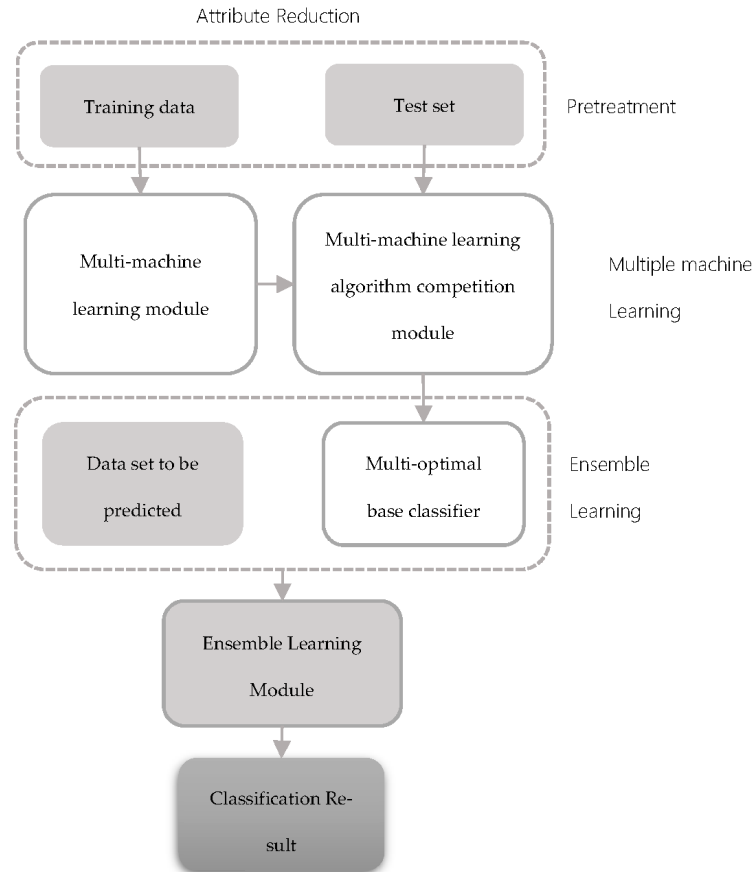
Attribute Reduction

Training data

Test set

Pretreatment

Multi-machine learning module

Multi-machine learning algorithm competition module

Multiple machine Learning

Data set to be predicted

Multi-optimal base classifier

Ensemble Learning

Ensemble Learning Module

Classification Result